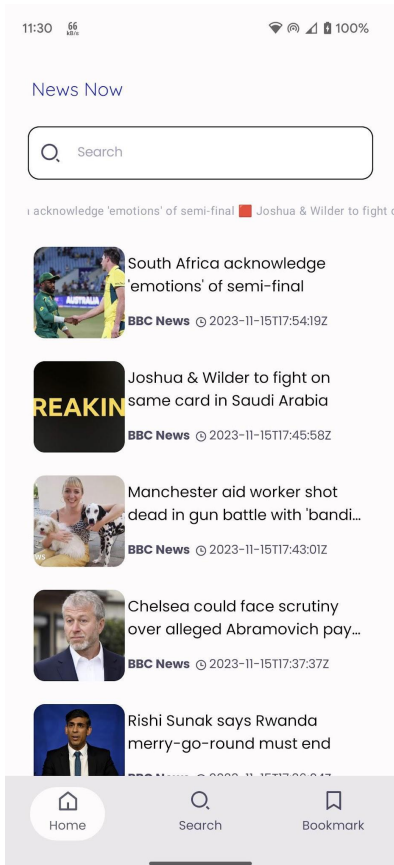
11:30 66 kB/s 100%

News Now

Search

a acknowledge 'emotions' of semi-final Joshua & Wilder to fight o

South Africa acknowledge 'emotions' of semi-final
BBC News 2023-11-15T17:54:19Z

REAKIN
Joshua & Wilder to fight on same card in Saudi Arabia
BBC News 2023-11-15T17:45:58Z

Manchester aid worker shot dead in gun battle with 'bandi…
BBC News 2023-11-15T17:43:01Z

Chelsea could face scrutiny over alleged Abramovich pay…
BBC News 2023-11-15T17:37:37Z

Rishi Sunak says Rwanda merry-go-round must end
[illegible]

Home
Search
Bookmark